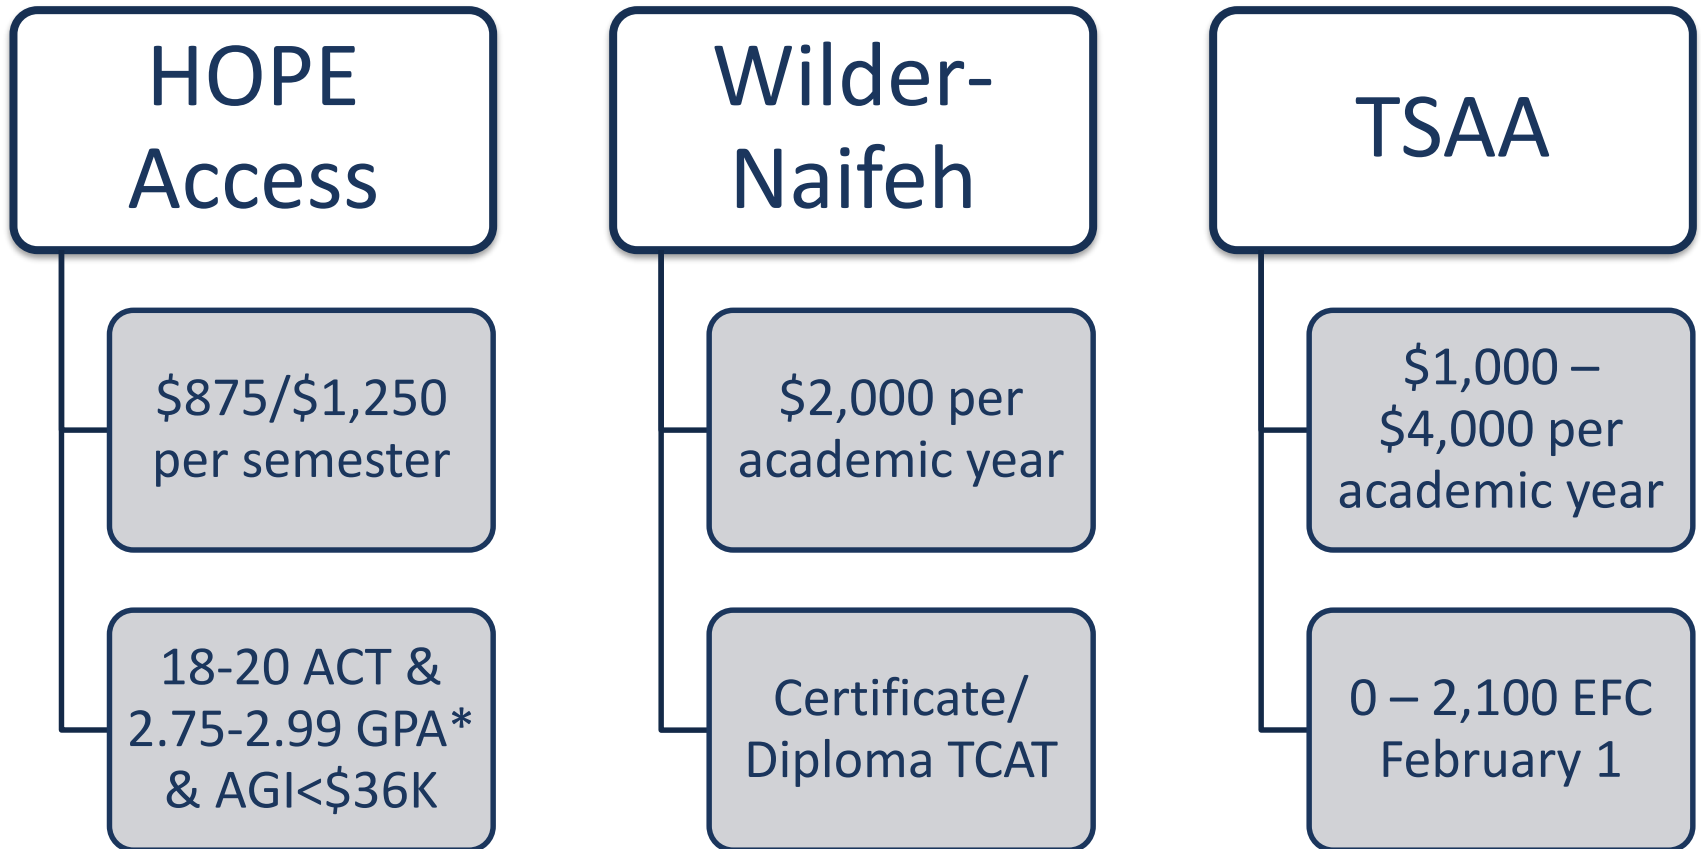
HOPE Access

\$875/\$1,250 per semester

18-20 ACT & 2.75-2.99 GPA* & AGI<\$36K

Wilder-Naifeh

\$2,000 per academic year

Certificate/ Diploma TCAT

TSAA

\$1,000 – \$4,000 per academic year

0 – 2,100 EFC February 1